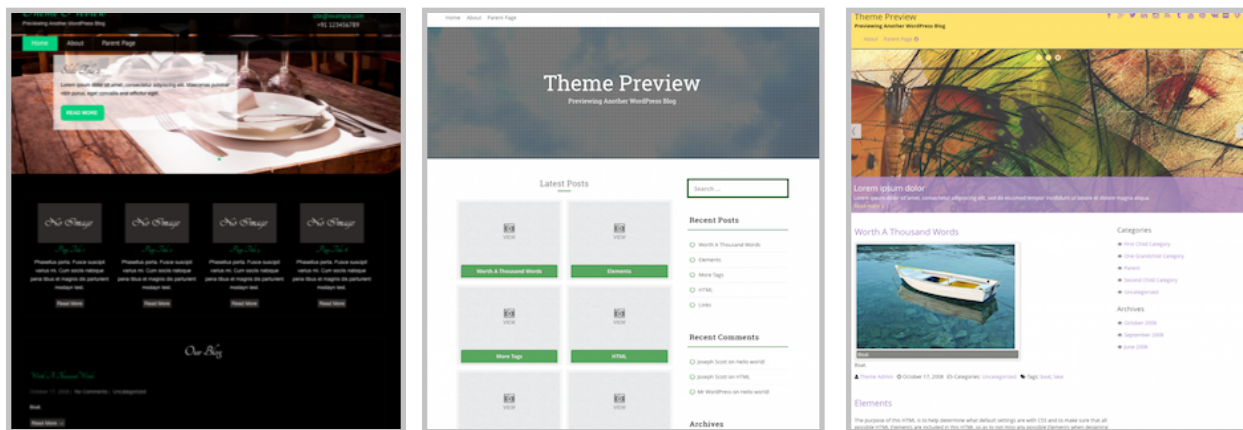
Previewing Another WordPress Blog

info@example.com

+91 123456789

Home About Parent Page

READ MORE

No Image No Image No Image No Image

Phasellus porta. Fusce suscipit varius mi. Cum sociis natoque pena tibus et magnis dis parturient montes, nascetur ridiculus mus.

Read More Read More Read More Read More

Our Blog

Worth A Thousand Words

October 17, 2008 | No Comments | Uncategorized

Boat

Read More

Home About Parent Page

Theme Preview

Previewing Another WordPress Blog

Latest Posts

Search ...

VIEW VIEW

Worth A Thousand Words Elements

Recent Posts

Worth A Thousand Words

Elements

More Tags

HTML

Links

VIEW VIEW

More Tags HTML

Recent Comments

Joseph Scott on Hello world!

Joseph Scott on HTML

Mr WordPress on Hello world!

VIEW VIEW

Archives

Theme Preview

Previewing Another WordPress Blog

About Parent Page

Lorem ipsum dolor

Lorem ipsum dolor sit amet, consectetur adipiscing elit, sed do eiusmod tempor incididunt ut labore et dolore magna aliqua.

Read more

Worth A Thousand Words

Boat

Boat.

Theme Admin October 17, 2008 Categories: Uncategorized Tags: boat, lake

Elements

The purpose of this HTML is to help determine what default settings are with CSS and to make sure that all possible HTML Elements are included in this HTML so as to not miss any possible Elements when designing

Categories

First Child Category

First Grandchild Category

Parent

Second Child Category

Uncategorized

Archives

October 2008

September 2008

June 2008